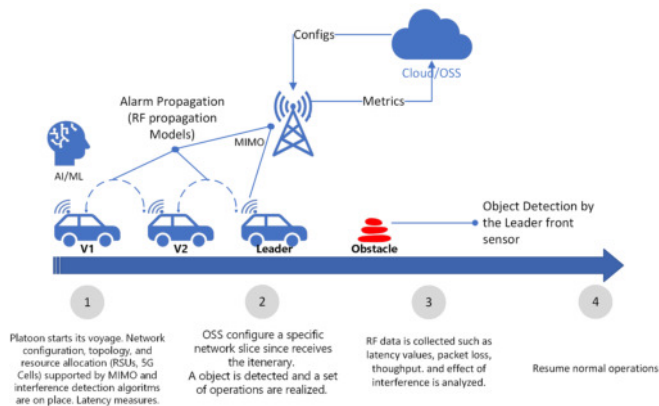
Configs

Cloud/OSS

Alarm Propagation (RF propagation Models)

Metrics

MIMO

AI/ML

Object Detection by the Leader front sensor

V1

V2

Leader

Obstacle

1

2

3

4

Platoon starts its voyage. Network configuration, topology, and resource allocation (RSUs, 5G Cells) supported by MIMO and interference detection algoritms are on place. Latency measures.

OSS configure a specific network slice since receives the itenerary.
A object is detected and a set of operations are realized.

RF data is collected such as latency values, packet loss, thoughput. and effect of interference is analyzed.

Resume normal operations